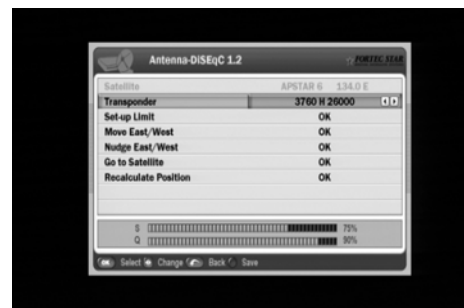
Antenna-DiSEqC 1.2

FORTEC STAR

| Satellite | APSTAR 6 134.0 E |
|---|---|
| Transponder | 3760 H 26000 |
| Set-up Limit | OK |
| Move East/West | OK |
| Nudge East/West | OK |
| Go to Satellite | OK |
| Recalculate Position | OK |

S 75%
Q 90%

Select Change Back Save